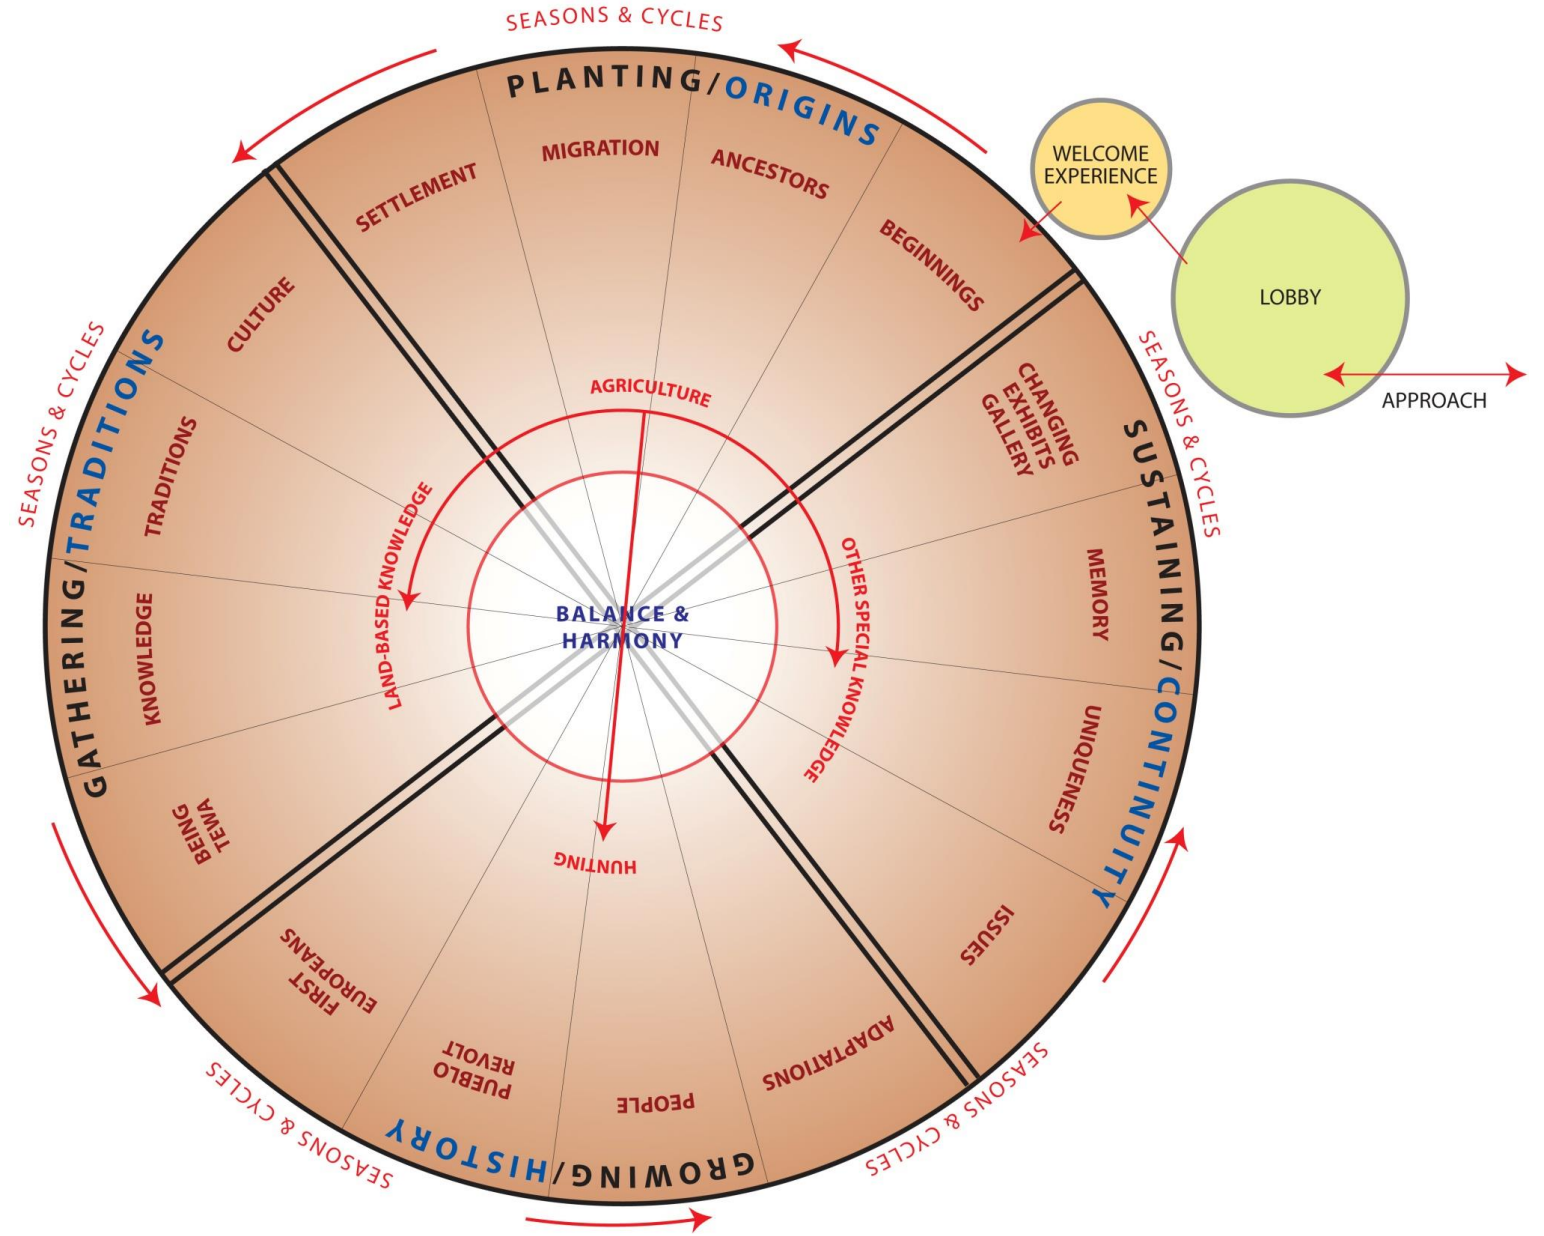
SEASONS & CYCLES

PLANTING/ORIGINS

SETTLEMENT

MIGRATION

ANCESTORS

BEGINNINGS

WELCOME EXPERIENCE

LOBBY

APPROACH

SEASONS & CYCLES

SUSTAINING/CONTINUITY

CHANGING EXHIBITS GALLERY

MEMORY

UNIQUENESS

ISSUES

SEASONS & CYCLES

GROWING/HISTORY

ADAPTATIONS

PEOPLE

PUEBLO REVOLT

FIRST EUROPEANS

SEASONS & CYCLES

GATHERING/TRADITIONS

BEING TEWA

KNOWLEDGE

TRADITIONS

CULTURE

SEASONS & CYCLES

AGRICULTURE

LAND-BASED KNOWLEDGE

OTHER SPECIAL KNOWLEDGE

HUNTING

BALANCE & HARMONY